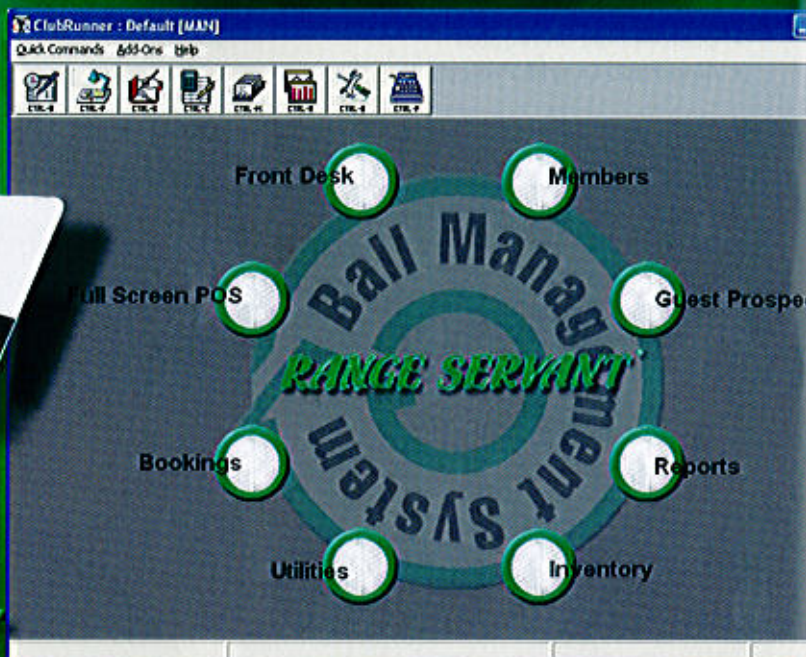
ClubRunner : Default [MAN]

Quick Commands Add-Ons Help

CTRL-A CTRL-P CTRL-S CTRL-T CTRL-K CTRL-R CTRL-U CTRL-P

Front Desk

Members

Full Screen POS

Guest Prospe

Ball Management System

RANGE SERVANT

Bookings

Reports

Utilities

Inventory